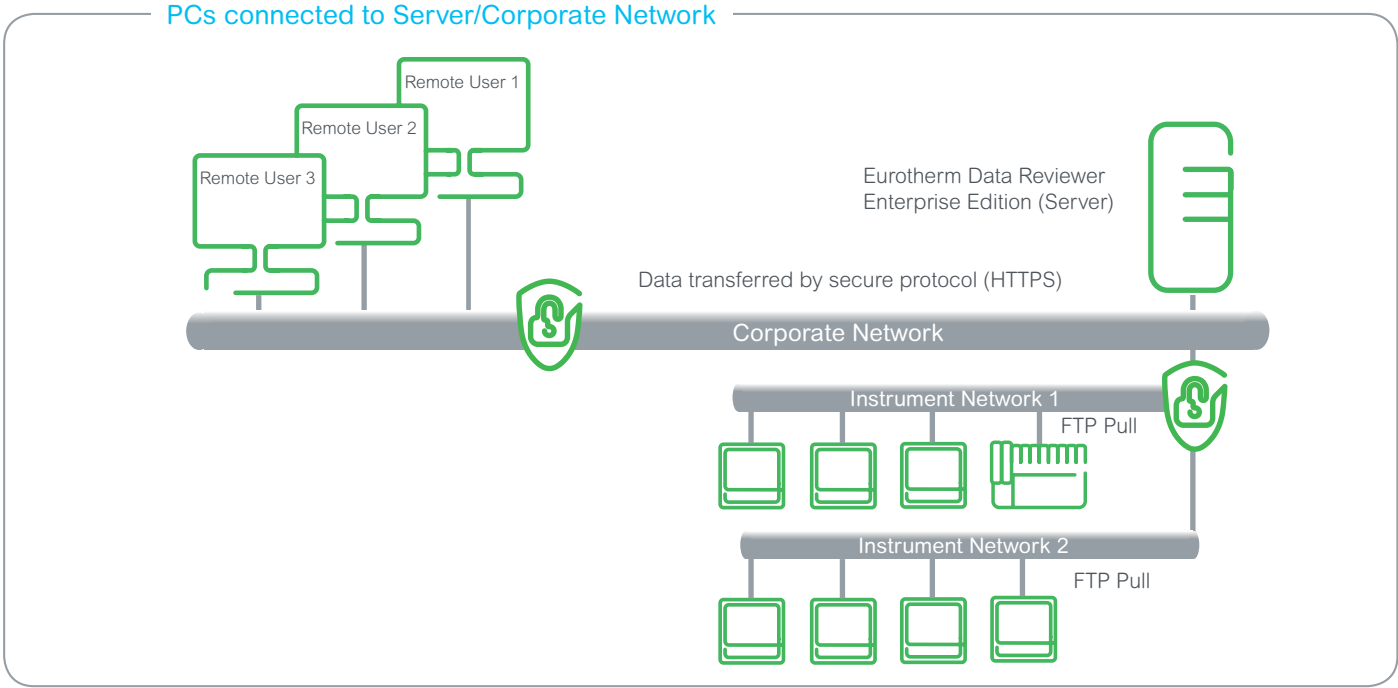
PCs connected to Server/Corporate Network

Remote User 1

Remote User 2

Remote User 3

Eurotherm Data Reviewer Enterprise Edition (Server)

Data transferred by secure protocol (HTTPS)

Corporate Network

Instrument Network 1

FTP Pull

Instrument Network 2

FTP Pull